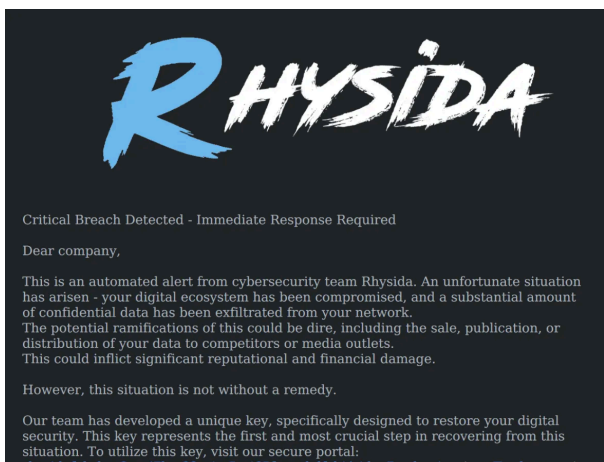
RHYSIDA

Critical Breach Detected - Immediate Response Required

Dear company,

This is an automated alert from cybersecurity team Rhysida. An unfortunate situation has arisen - your digital ecosystem has been compromised, and a substantial amount of confidential data has been exfiltrated from your network.
The potential ramifications of this could be dire, including the sale, publication, or distribution of your data to competitors or media outlets.
This could inflict significant reputational and financial damage.

However, this situation is not without a remedy.

Our team has developed a unique key, specifically designed to restore your digital security. This key represents the first and most crucial step in recovering from this situation. To utilize this key, visit our secure portal: